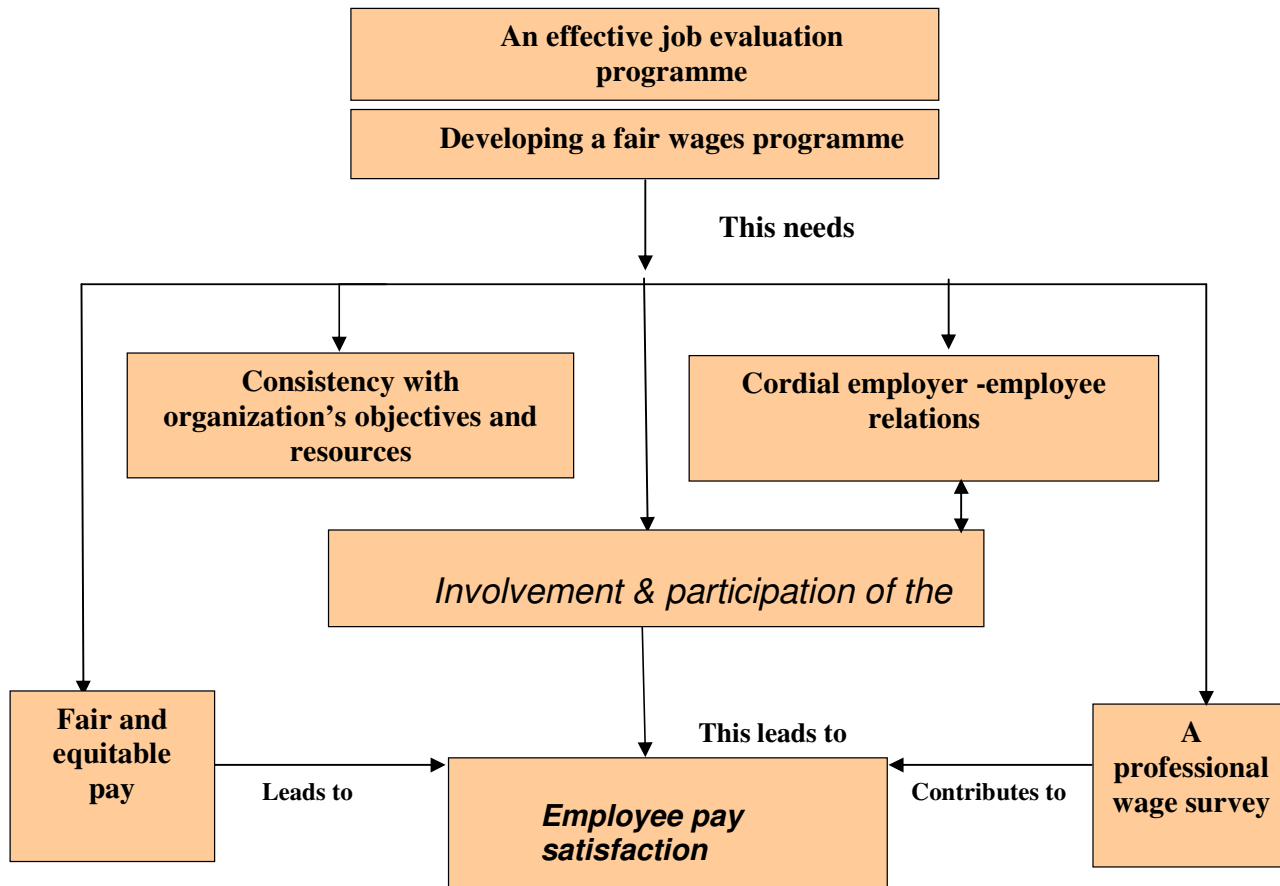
An effective job evaluation programme

Developing a fair wages programme

This needs

Consistency with organization’s objectives and resources

Cordial employer -employee relations

Involvement & participation of the

Fair and equitable pay

Leads to

This leads to

Employee pay satisfaction

Contributes to

A professional wage survey